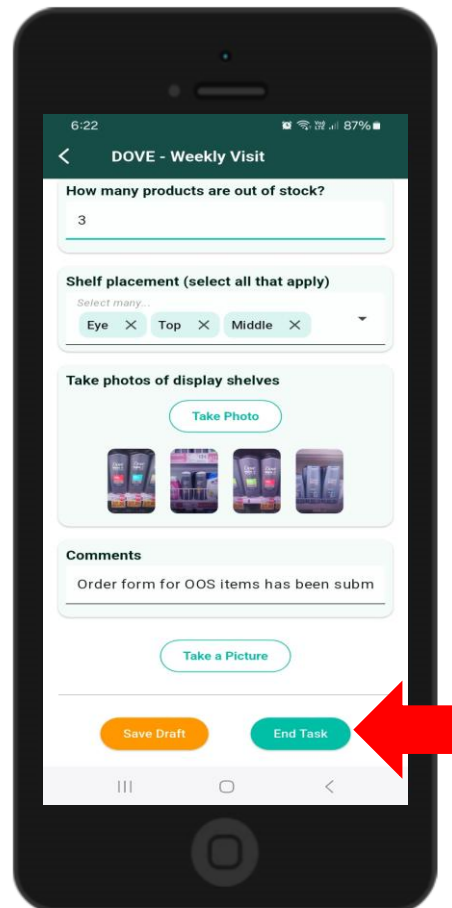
6:22 87%

DOVE - Weekly Visit

How many products are out of stock?

3

Shelf placement (select all that apply)

Select many...

Eye ✕ Top ✕ Middle ✕

Take photos of display shelves

Take Photo

Comments

Order form for OOS items has been subm

Take a Picture

Save Draft

End Task